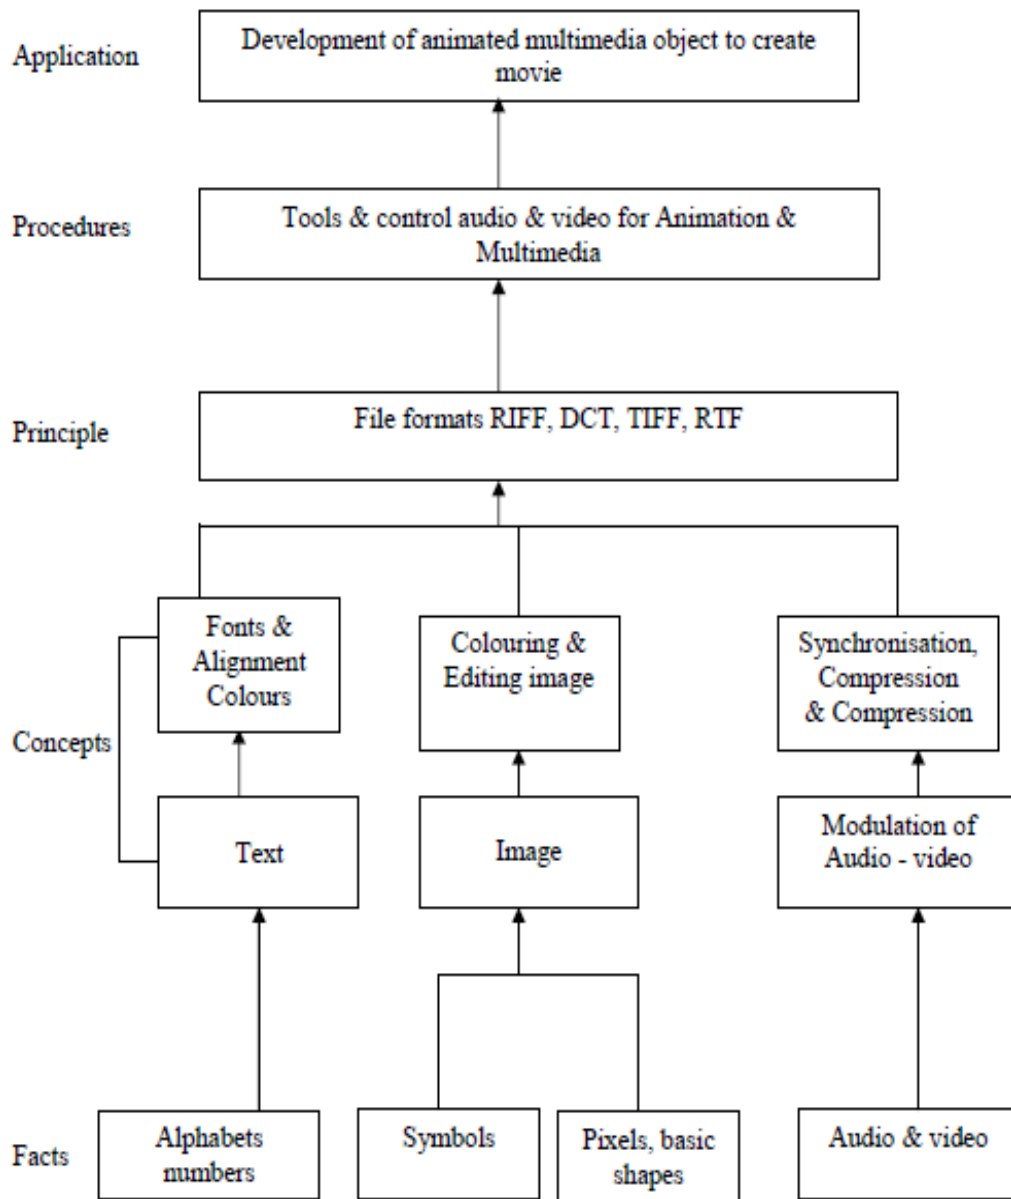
Application

Development of animated multimedia object to create movie

Procedures

Tools & control audio & video for Animation & Multimedia

Principle

File formats RIFF, DCT, TIFF, RTF

Concepts

Fonts & Alignment Colours

Colouring & Editing image

Synchronisation, Compression & Compression

Text

Image

Modulation of Audio - video

Facts

Alphabets numbers

Symbols

Pixels, basic shapes

Audio & video